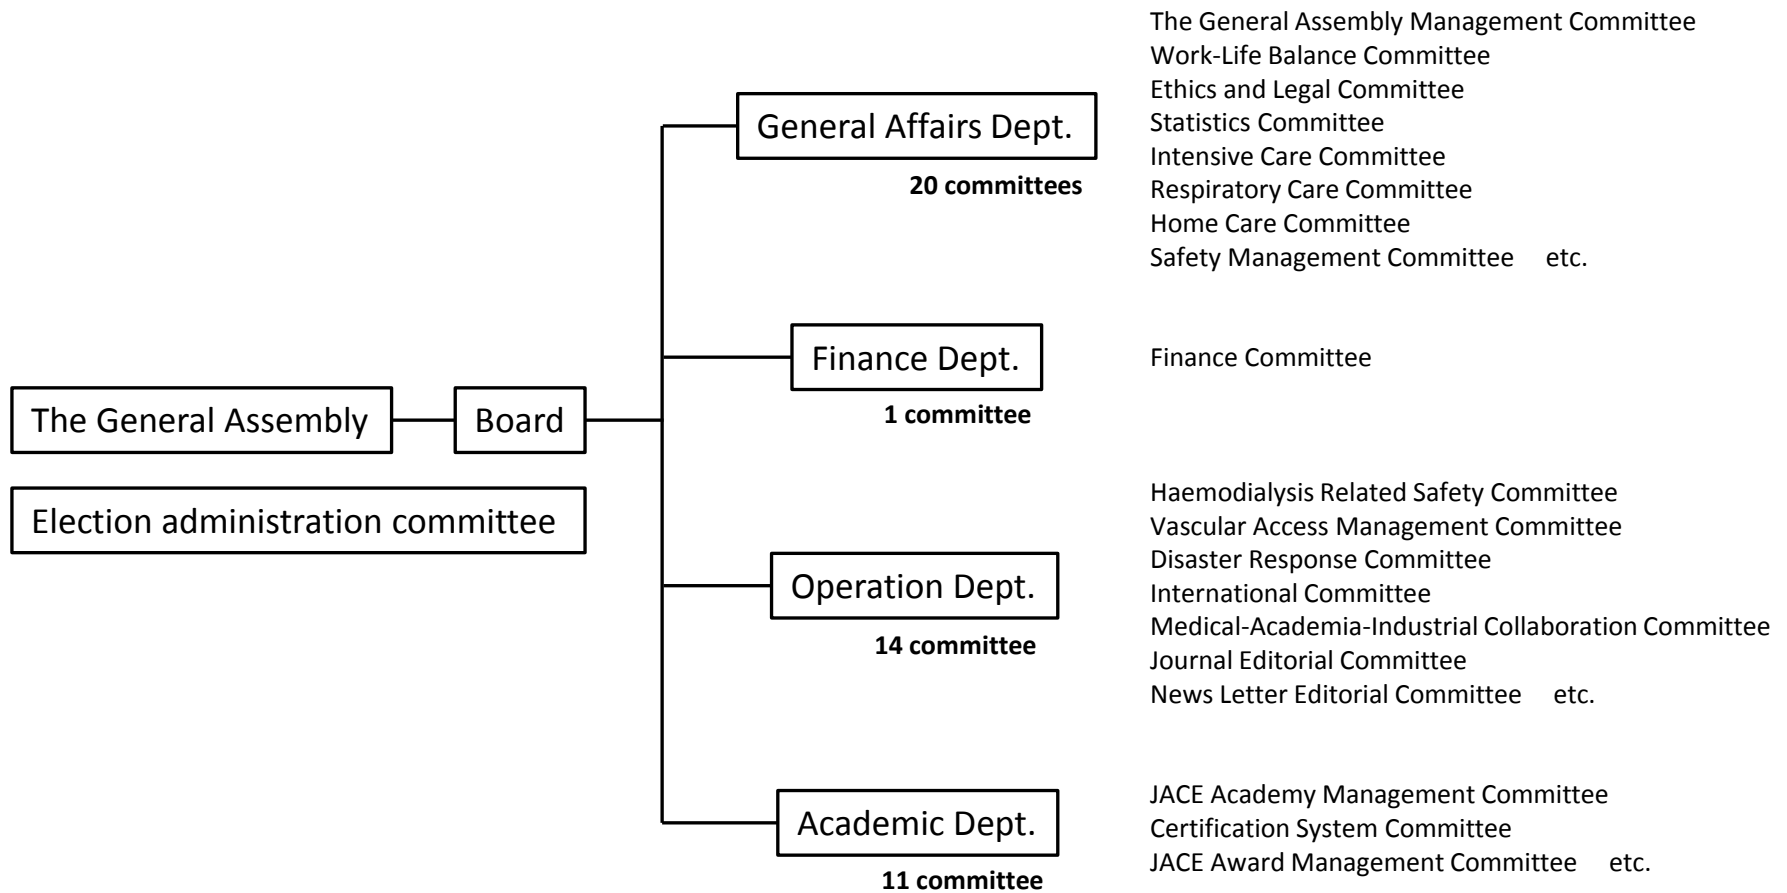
The General Assembly
Board
Election administration committee

General Affairs Dept.
20 committees
The General Assembly Management Committee
Work-Life Balance Committee
Ethics and Legal Committee
Statistics Committee
Intensive Care Committee
Respiratory Care Committee
Home Care Committee
Safety Management Committee etc.

Finance Dept.
1 committee
Finance Committee

Operation Dept.
14 committee
Haemodialysis Related Safety Committee
Vascular Access Management Committee
Disaster Response Committee
International Committee
Medical-Academia-Industrial Collaboration Committee
Journal Editorial Committee
News Letter Editorial Committee etc.

Academic Dept.
11 committee
JACE Academy Management Committee
Certification System Committee
JACE Award Management Committee etc.